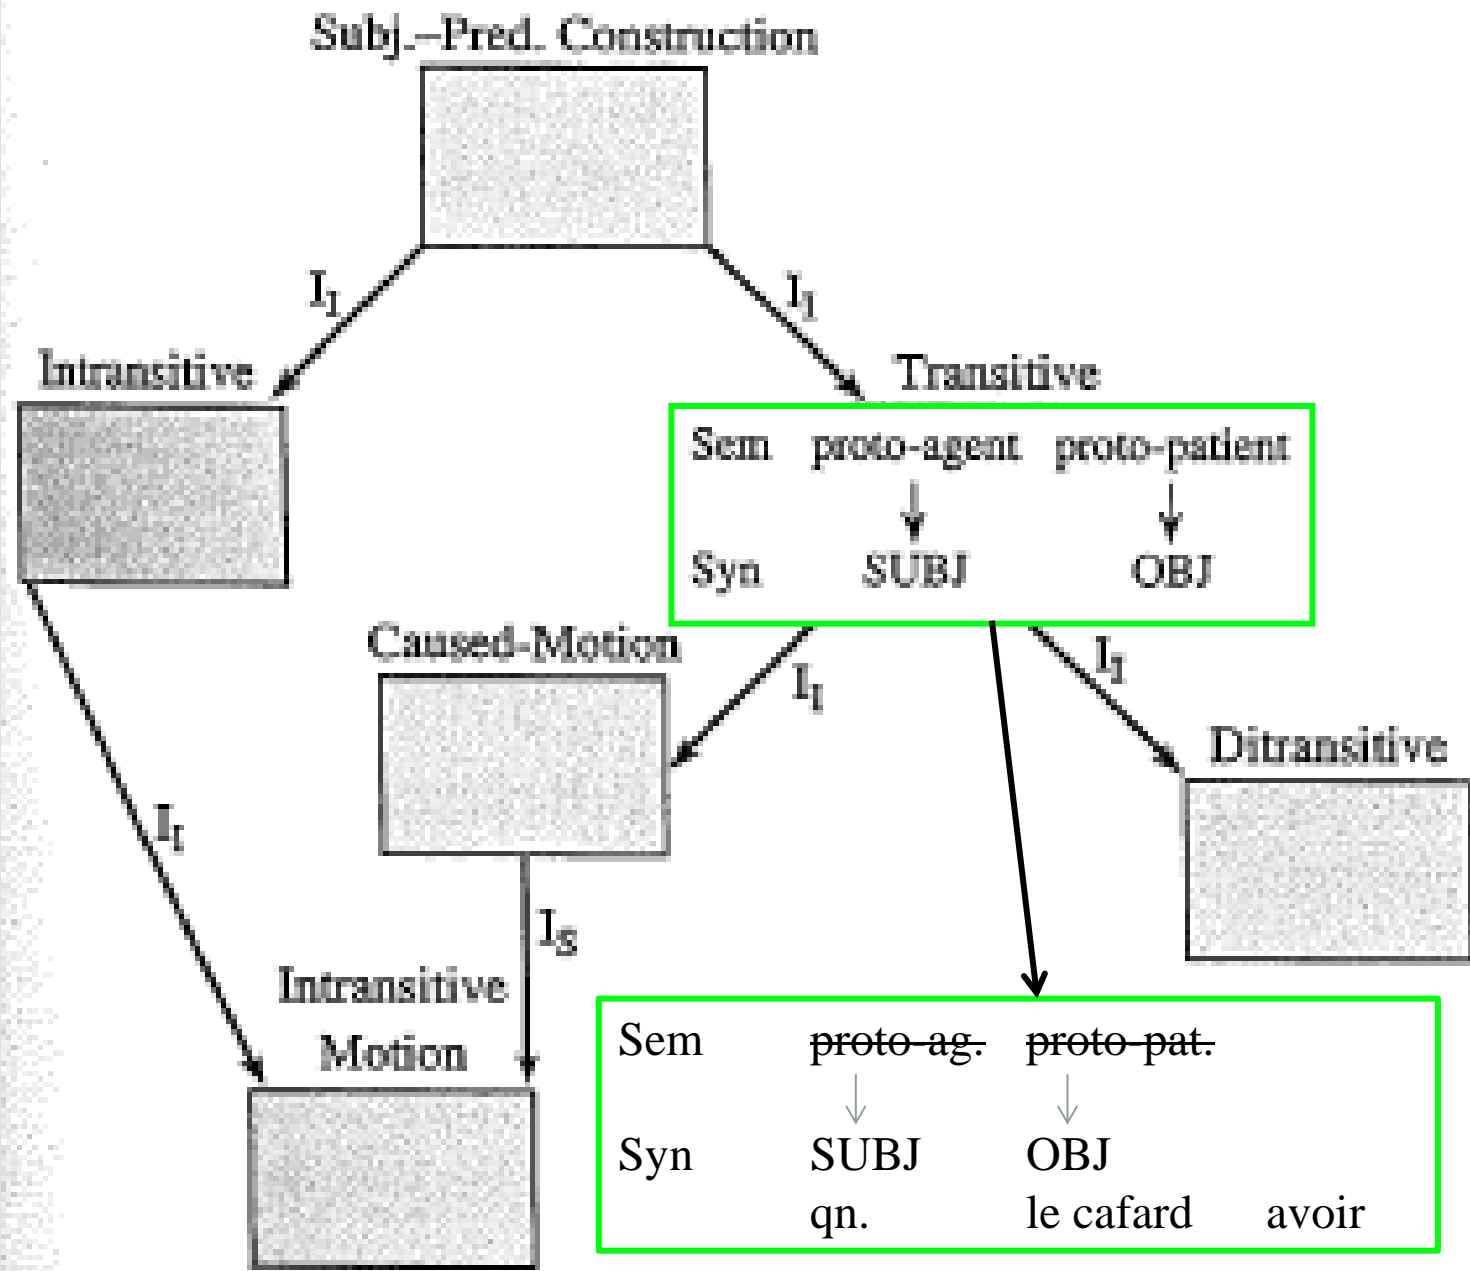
Subj.–Pred. Construction

$I_I$

$I_I$

Intransitive

Transitive

| Sem | proto-agent | proto-patient |
|---|---|---|
| Syn | SUBJ | OBJ |

Caused-Motion

$I_I$

$I_I$

Ditransitive

$I_I$

$I_S$

Intransitive Motion

| Sem | ~~proto-ag.~~ | ~~proto-pat.~~ | |
|---|---|---|---|
| Syn | SUBJ | OBJ | |
| | qn. | le cafard | avoir |